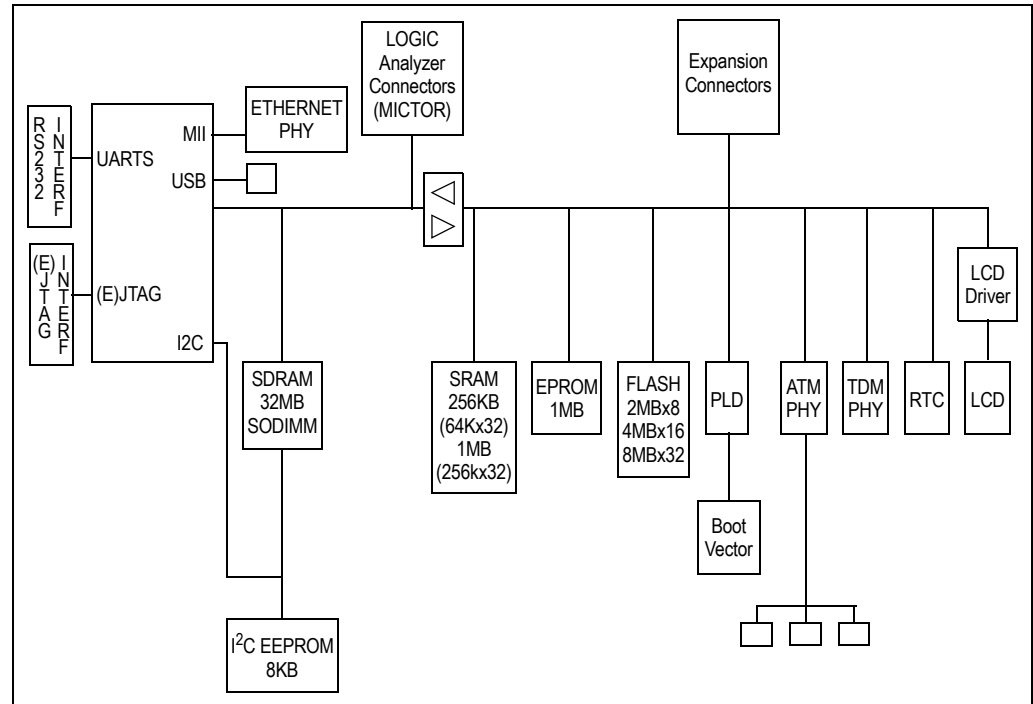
RS232 INTERF

UARTS

(E)JTAG INTERF

(E)JTAG

MII

USB

I2C

ETHERNET PHY

LOGIC Analyzer Connectors (MICTOR)

Expansion Connectors

SDRAM 32MB SODIMM

SRAM 256KB (64Kx32) 1MB (256kx32)

EPROM 1MB

FLASH 2MBx8 4MBx16 8MBx32

PLD

ATM PHY

TDM PHY

RTC

LCD Driver

LCD

Boot Vector

I$^2$C EEPROM 8KB